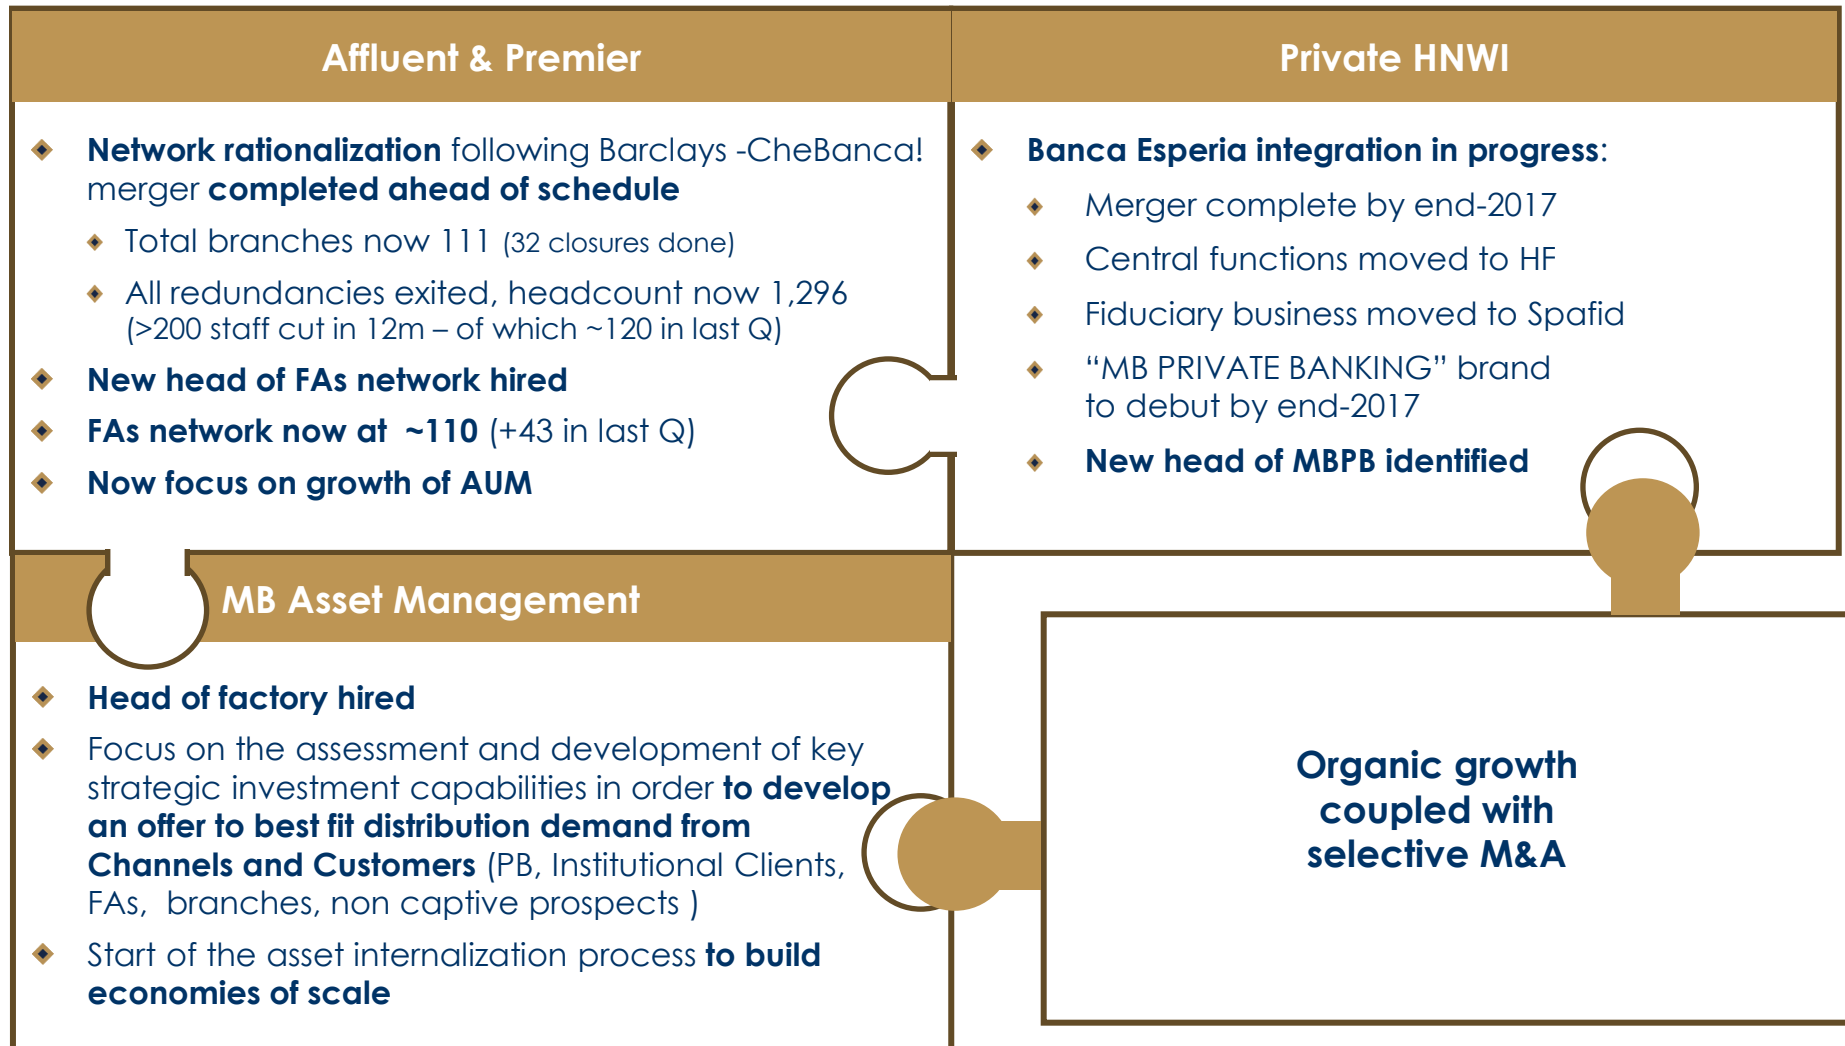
Affluent & Premier

Network rationalization following Barclays -CheBanca! merger completed ahead of schedule

Total branches now 111 (32 closures done)

All redundancies exited, headcount now 1,296 (>200 staff cut in 12m – of which ~120 in last Q)

New head of FAs network hired

FAs network now at ~110 (+43 in last Q)

Now focus on growth of AUM

Private HNWI

Banca Esperia integration in progress:

Merger complete by end-2017

Central functions moved to HF

Fiduciary business moved to Spafid

“MB PRIVATE BANKING” brand to debut by end-2017

New head of MBPB identified

MB Asset Management

Head of factory hired

Focus on the assessment and development of key strategic investment capabilities in order to develop an offer to best fit distribution demand from Channels and Customers (PB, Institutional Clients, FAs, branches, non captive prospects )

Start of the asset internalization process to build economies of scale

Organic growth coupled with selective M&A